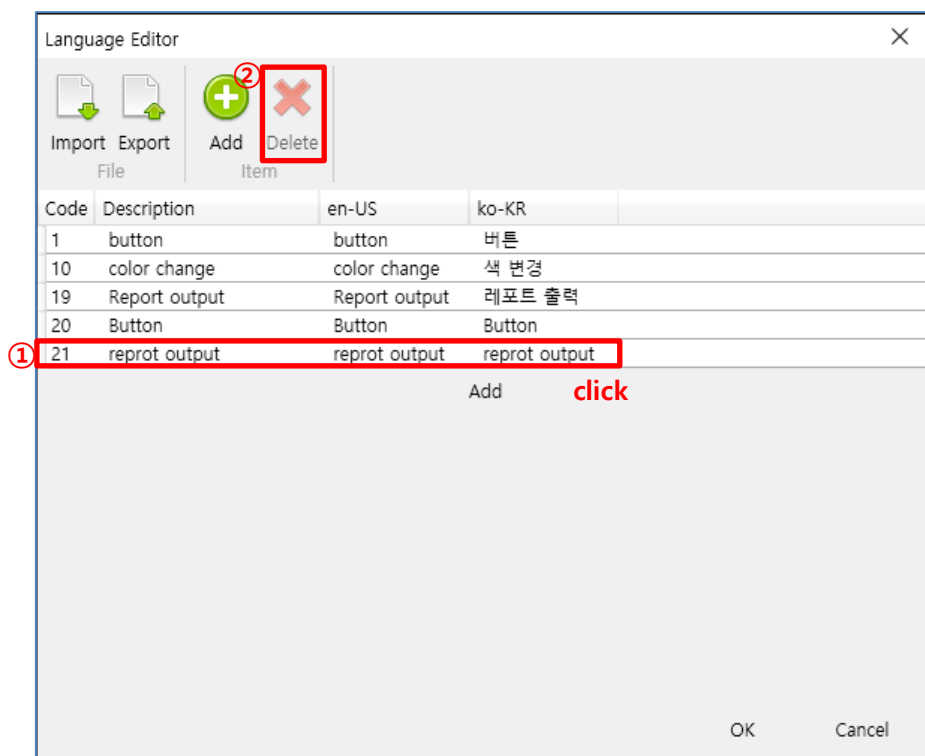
Language Editor

②

Import Export
File

Add Delete
Item

| Code | Description | en-US | ko-KR |
|---|---|---|---|
| 1 | button | button | 버튼 |
| 10 | color change | color change | 색 변경 |
| 19 | Report output | Report output | 레포트 출력 |
| 20 | Button | Button | Button |
| 21 | reprot output | reprot output | reprot output |

①

Add

click

OK Cancel